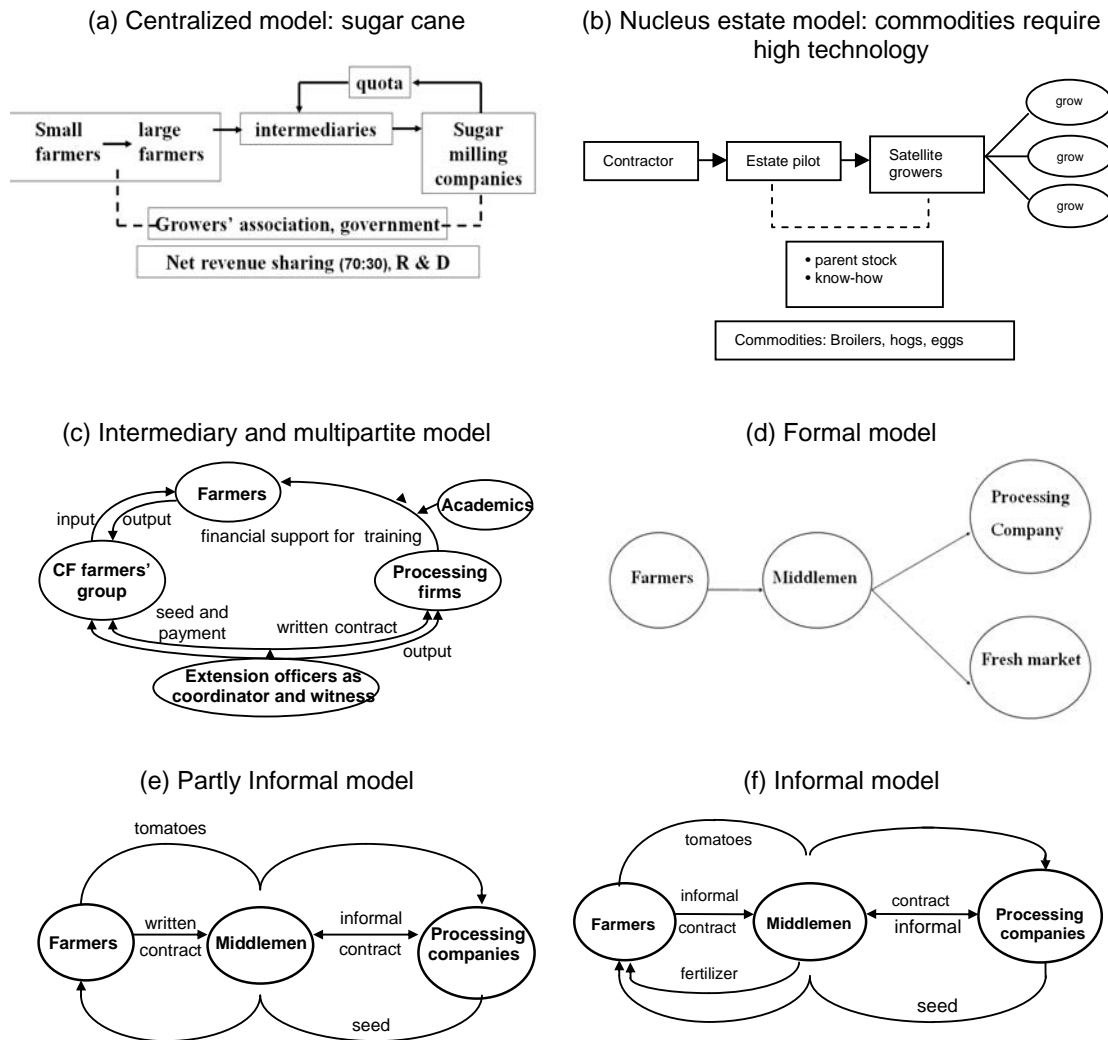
(a) Centralized model: sugar cane

quota

Small farmers → large farmers → intermediaries → Sugar milling companies

Growers' association, government

Net revenue sharing (70:30), R & D

(b) Nucleus estate model: commodities require high technology

Contractor → Estate pilot → Satellite growers

grow

grow

grow

• parent stock
• know-how

Commodities: Broilers, hogs, eggs

(c) Intermediary and multipartite model

Farmers

Academics

input

output

financial support for training

CF farmers' group

Processing firms

seed and payment

written contract

output

Extension officers as coordinator and witness

(d) Formal model

Farmers

Middlemen

Processing Company

Fresh market

(e) Partly Informal model

tomatoes

Farmers

written contract

Middlemen

informal contract

Processing companies

seed

(f) Informal model

tomatoes

Farmers

informal contract

Middlemen

contract informal

Processing companies

fertilizer

seed